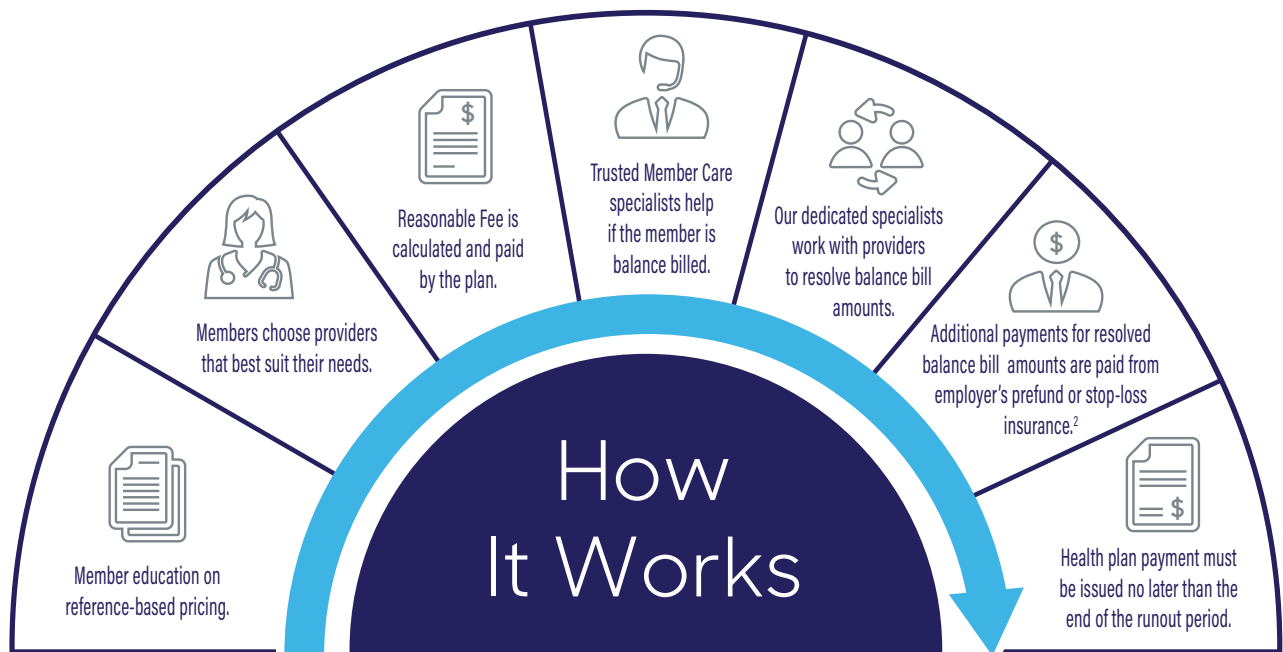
Member education on reference-based pricing.

Members choose providers that best suit their needs.

$

Reasonable Fee is calculated and paid by the plan.

Trusted Member Care specialists help if the member is balance billed.

Our dedicated specialists work with providers to resolve balance bill amounts.

$

Additional payments for resolved balance bill amounts are paid from employer's prefund or stop-loss insurance.$^2$

$

Health plan payment must be issued no later than the end of the runout period.

How It Works